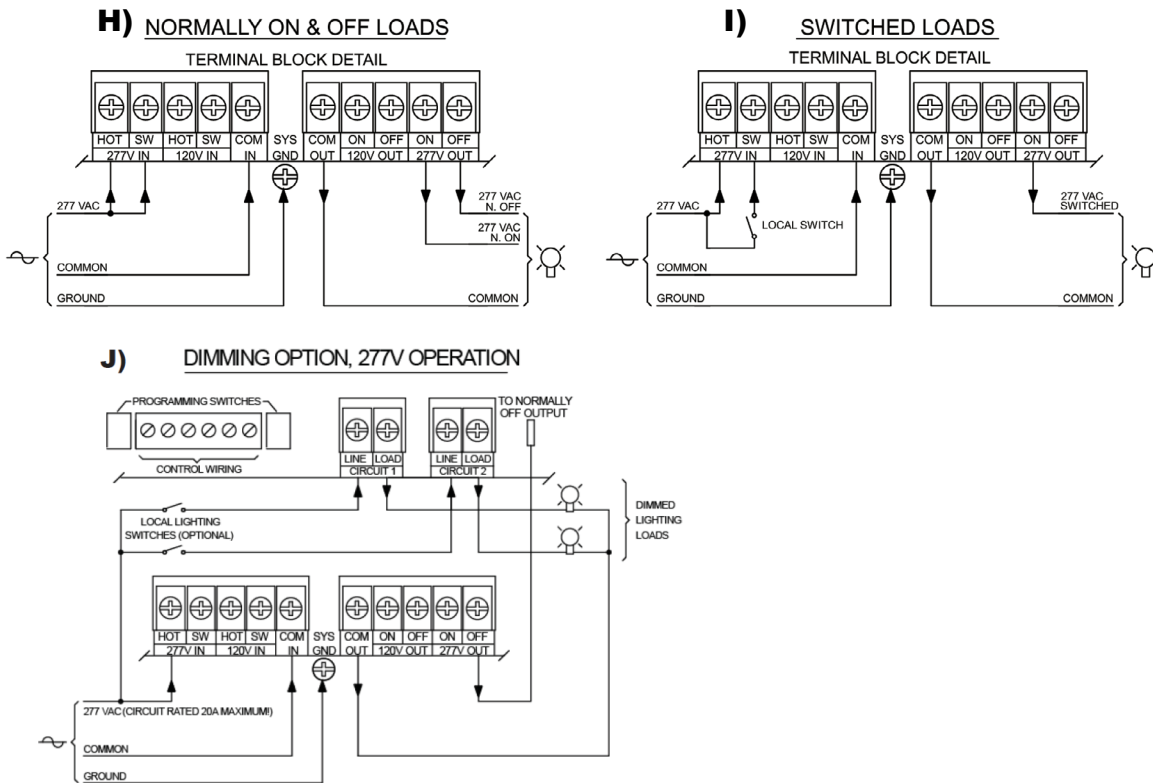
H) NORMALLY ON & OFF LOADS

TERMINAL BLOCK DETAIL

HOT SW HOT SW COM SYS COM ON OFF ON OFF
277V IN 120V IN IN GND OUT 120V OUT 277V OUT

277 VAC

277 VAC N. OFF

277 VAC N. ON

COMMON

GROUND

COMMON

I) SWITCHED LOADS

TERMINAL BLOCK DETAIL

HOT SW HOT SW COM SYS COM ON OFF ON OFF
277V IN 120V IN IN GND OUT 120V OUT 277V OUT

277 VAC

LOCAL SWITCH

277 VAC SWITCHED

COMMON

GROUND

COMMON

J) DIMMING OPTION, 277V OPERATION

PROGRAMMING SWITCHES

CONTROL WIRING

LINE LOAD
CIRCUIT 1

LINE LOAD
CIRCUIT 2

TO NORMALLY OFF OUTPUT

LOCAL LIGHTING SWITCHES (OPTIONAL)

DIMMED LIGHTING LOADS

HOT SW HOT SW COM SYS COM ON OFF ON OFF
277V IN 120V IN IN GND OUT 120V OUT 277V OUT

277 VAC (CIRCUIT RATED 20A MAXIMUM!)

COMMON

GROUND